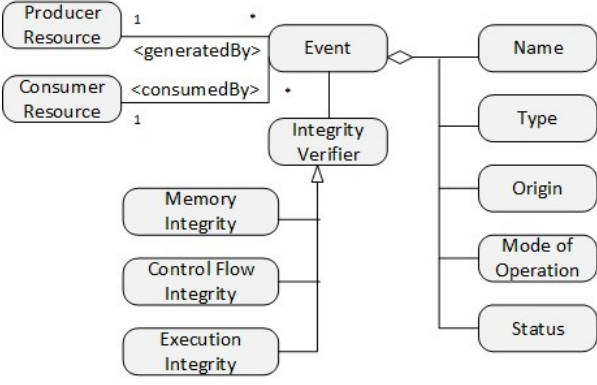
Producer Resource

1

•

<generatedBy>

Event

Name

Consumer Resource

<consumedBy>

•

1

Integrity Verifier

Type

Memory Integrity

Origin

Control Flow Integrity

Mode of Operation

Execution Integrity

Status